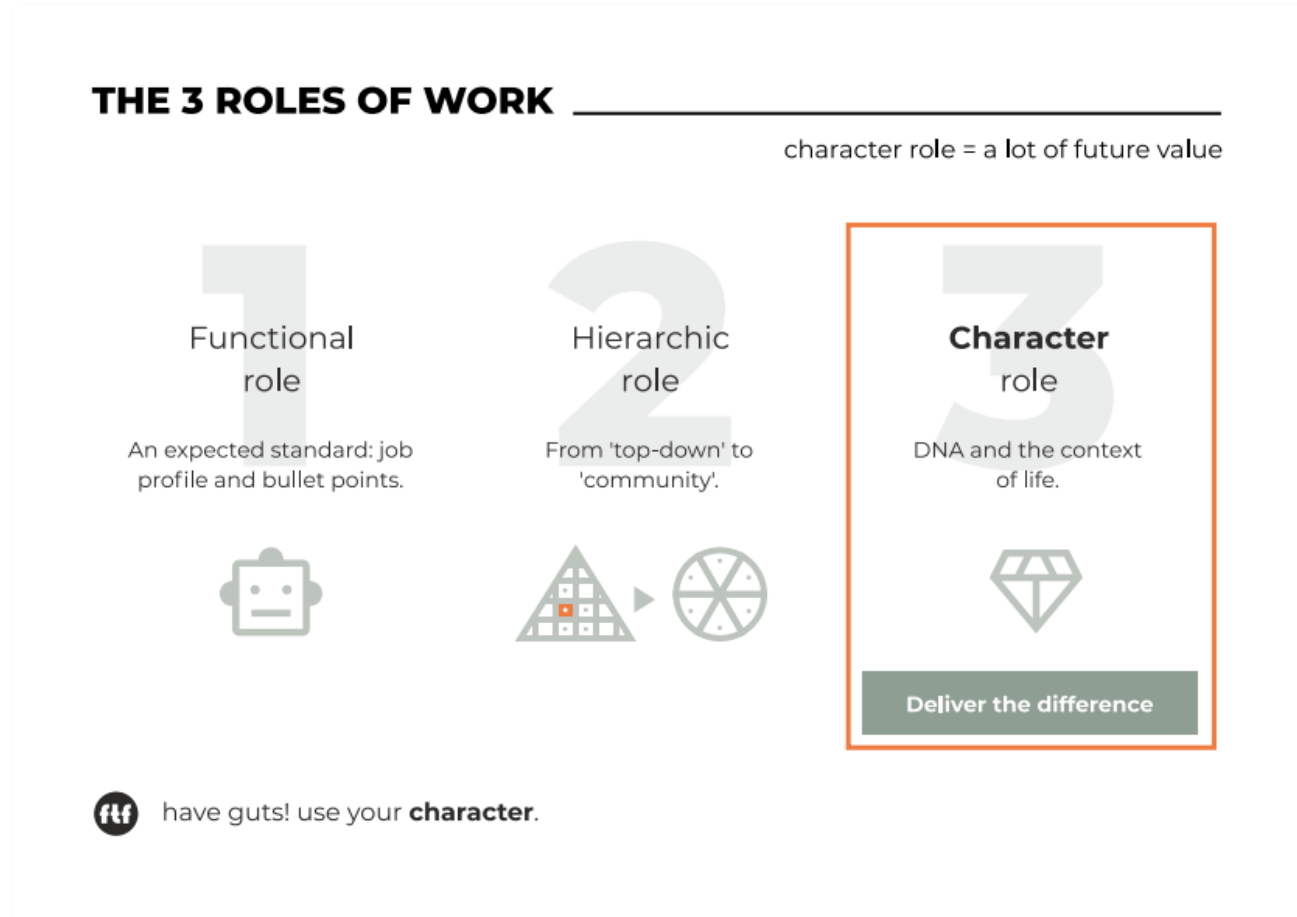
THE 3 ROLES OF WORK

character role = a lot of future value

1

Functional role

An expected standard: job profile and bullet points.

2

Hierarchic role

From 'top-down' to 'community'.

3

**Character** role

DNA and the context of life.

Deliver the difference

ftf

have guts! use your **character**.